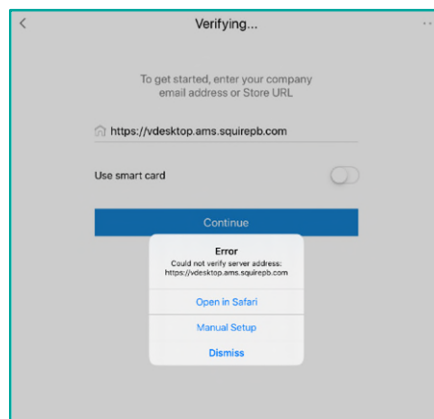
<
Verifying...

To get started, enter your company email address or Store URL

https://vdesktop.ams.squirepb.com

Use smart card

Continue

Error
Could not verify server address:
https://vdesktop.ams.squirepb.com

Open in Safari

Manual Setup

Dismiss